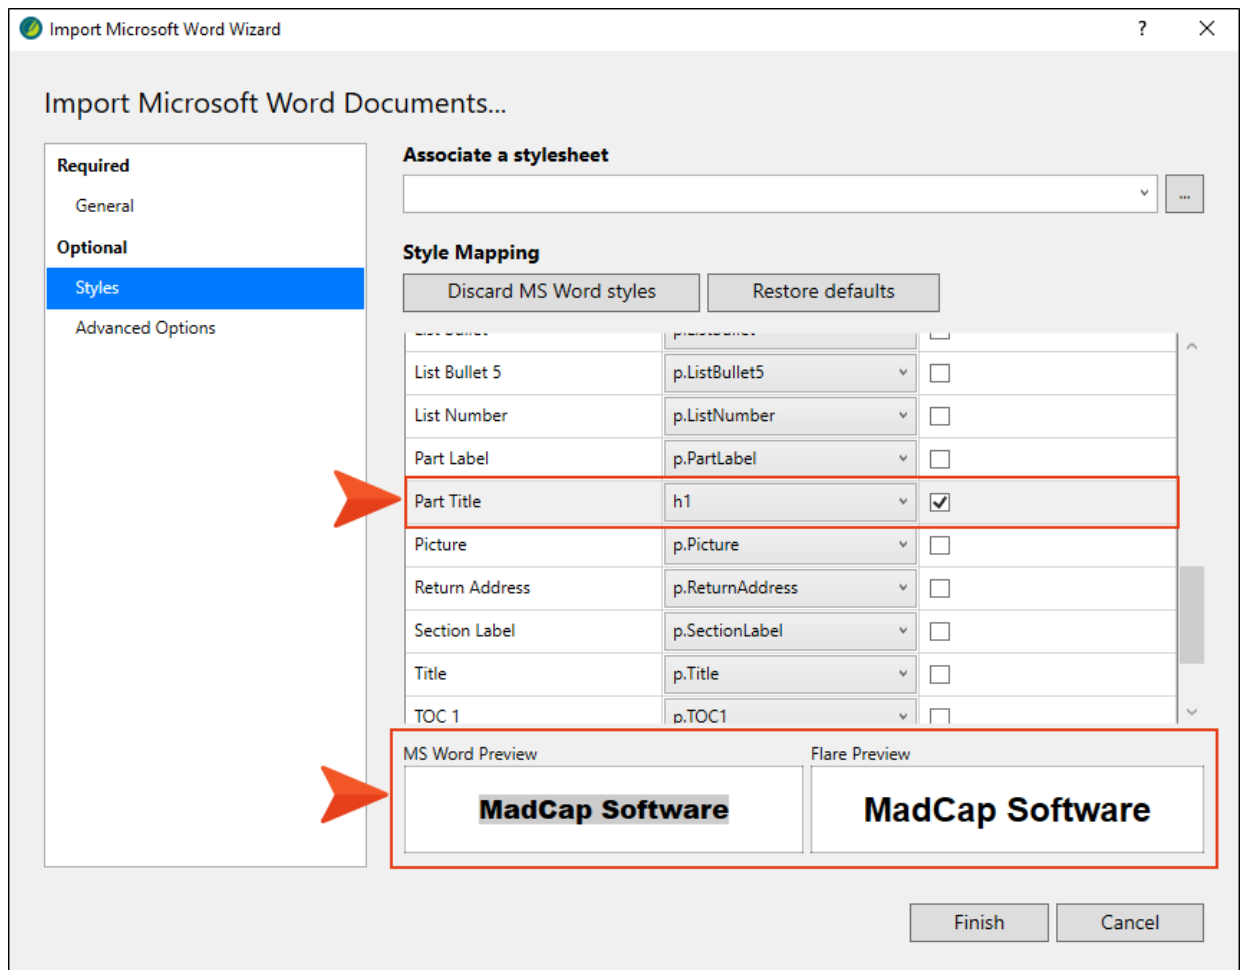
Import Microsoft Word Wizard ? ✕

Import Microsoft Word Documents...

Required
General
Optional
Styles
Advanced Options

Associate a stylesheet

...

Style Mapping

Discard MS Word styles
Restore defaults

| | | |
|---|---|---|
| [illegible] | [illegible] | |
| List Bullet 5 | p.ListBullet5 | ☐ |
| List Number | p.ListNumber | ☐ |
| Part Label | p.PartLabel | ☐ |
| Part Title | h1 | ☑ |
| Picture | p.Picture | ☐ |
| Return Address | p.ReturnAddress | ☐ |
| Section Label | p.SectionLabel | ☐ |
| Title | p.Title | ☐ |
| TOC 1 | p.TOC1 | ☐ |

MS Word Preview
MadCap Software

Flare Preview
MadCap Software

Finish
Cancel